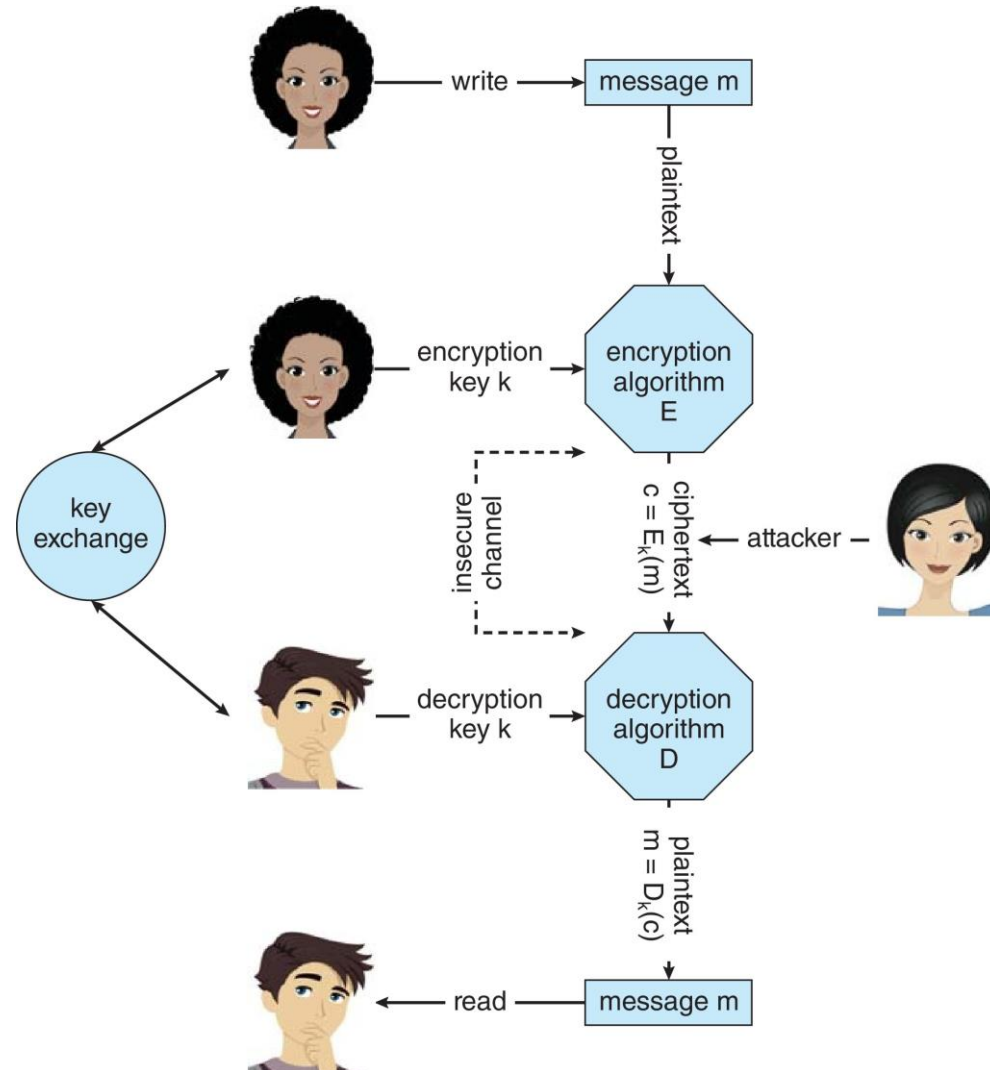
write

message m

plaintext

encryption key k

encryption algorithm E

key exchange

insecure channel

ciphertext $c = E_k(m)$

attacker

decryption key k

decryption algorithm D

plaintext $m = D_k(c)$

read

message m